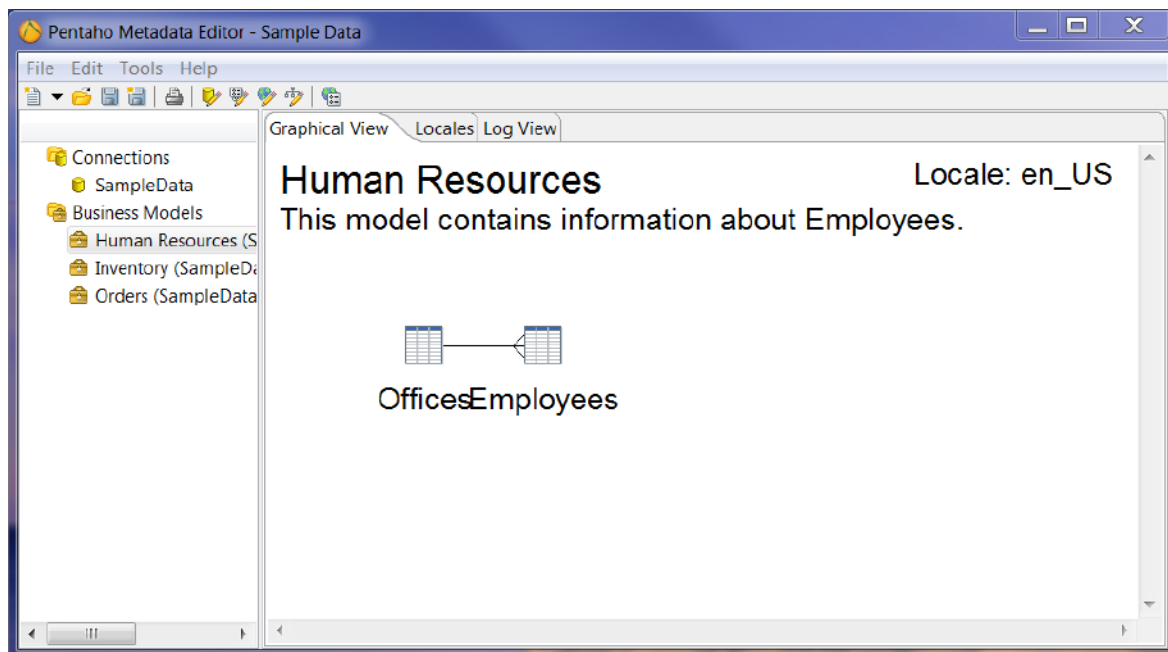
Pentaho Metadata Editor - Sample Data

File Edit Tools Help

Graphical View Locales Log View

Connections
SampleData
Business Models
Human Resources (S
Inventory (SampleDa
Orders (SampleData

Human Resources
Locale: en_US
This model contains information about Employees.

OfficesEmployees